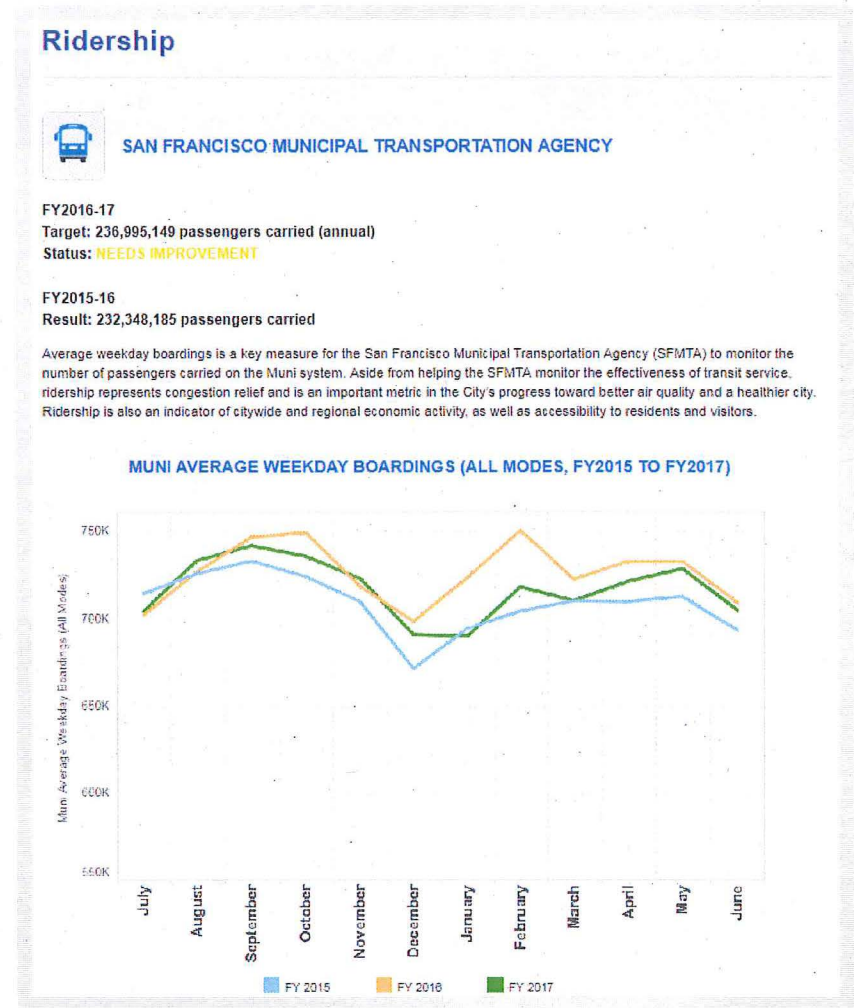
Ridership

SAN FRANCISCO MUNICIPAL TRANSPORTATION AGENCY

FY2016-17
Target: 236,995,149 passengers carried (annual)
Status: NEEDS IMPROVEMENT

FY2015-16
Result: 232,348,185 passengers carried

Average weekday boardings is a key measure for the San Francisco Municipal Transportation Agency (SFMTA) to monitor the number of passengers carried on the Muni system. Aside from helping the SFMTA monitor the effectiveness of transit service, ridership represents congestion relief and is an important metric in the City's progress toward better air quality and a healthier city. Ridership is also an indicator of citywide and regional economic activity, as well as accessibility to residents and visitors.

MUNI AVERAGE WEEKDAY BOARDINGS (ALL MODES, FY2015 TO FY2017)

750K
700K
650K
600K
550K

Muni Average Weekday Boardings (All Modes)

July
August
September
October
November
December
January
February
March
April
May
June

FY 2015
FY 2016
FY 2017